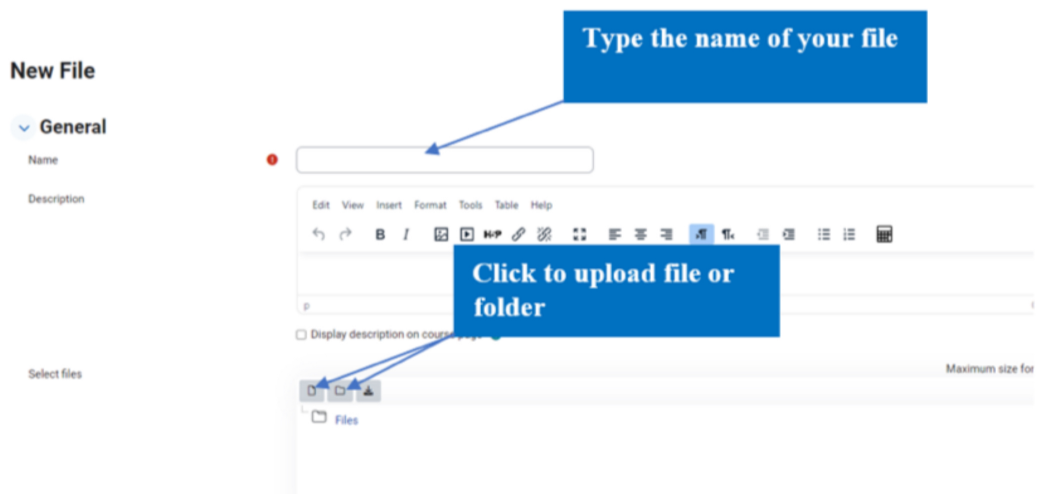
New File

Type the name of your file

General

Name

Description

Edit View Insert Format Tools Table Help

B I H-P

Click to upload file or folder

p

Display description on course page

Select files

Maximum size for

Files